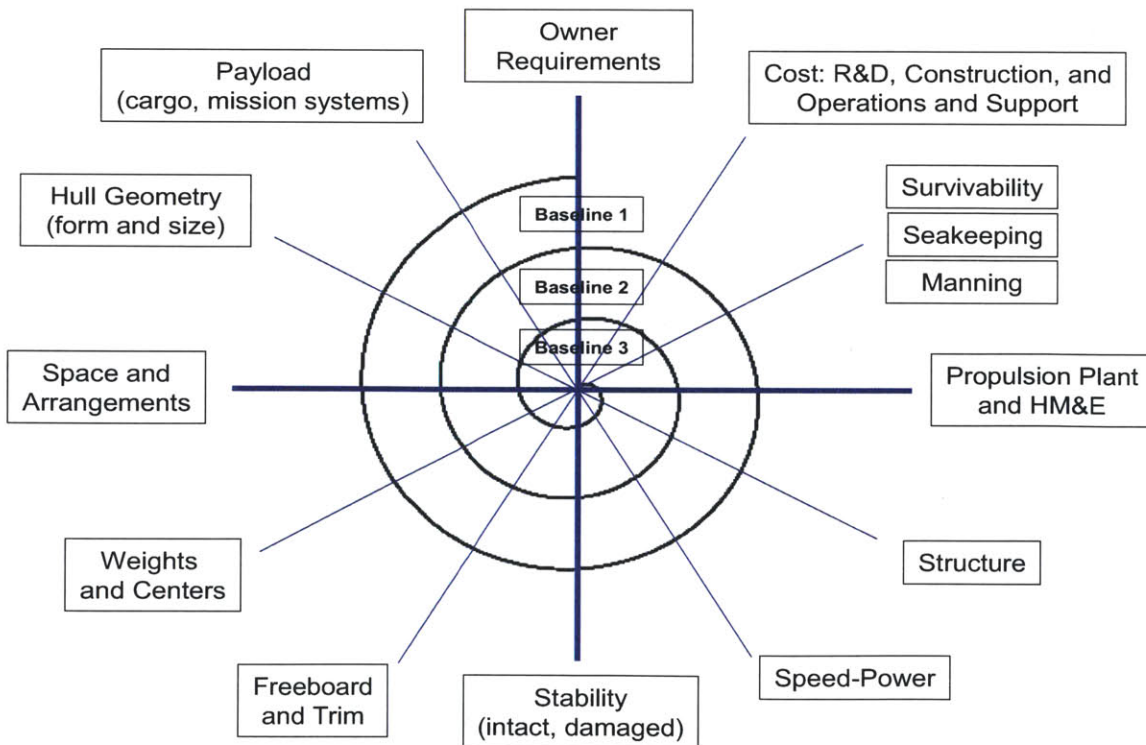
Owner Requirements

Payload (cargo, mission systems)

Cost: R&D, Construction, and Operations and Support

Hull Geometry (form and size)

Survivability

Seakeeping

Manning

Baseline 1

Baseline 2

Baseline 3

Space and Arrangements

Propulsion Plant and HM&E

Weights and Centers

Structure

Freeboard and Trim

Stability (intact, damaged)

Speed-Power